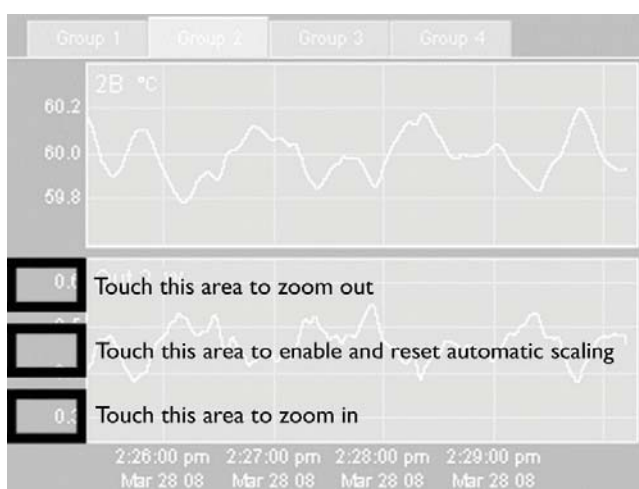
Group 1 Group 2 Group 3 Group 4

2B °C

60.2

60.0

59.8

0.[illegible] Touch this area to zoom out

Touch this area to enable and reset automatic scaling

0.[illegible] Touch this area to zoom in

2:26:00 pm Mar 28 08 2:27:00 pm Mar 28 08 2:28:00 pm Mar 28 08 2:29:00 pm Mar 28 08